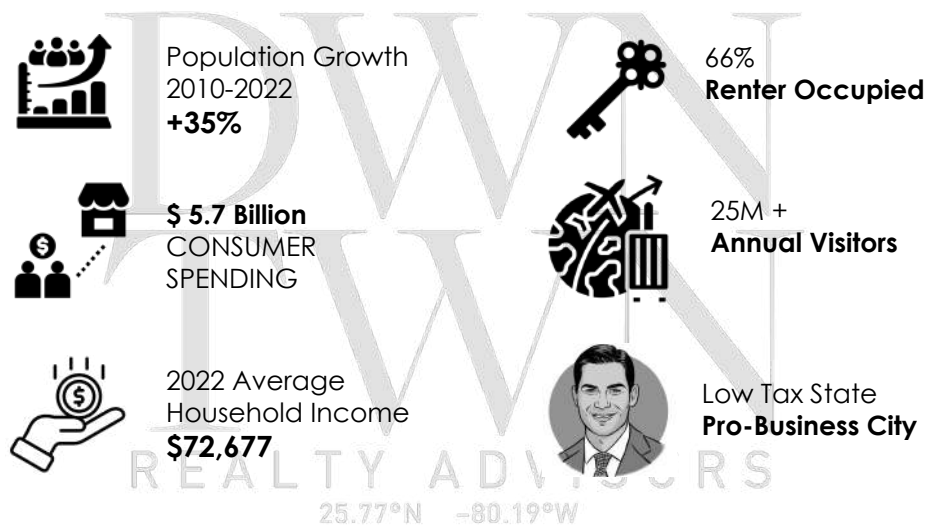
DWN
TWN

Population Growth 2010-2022
**+35%**

66%
**Renter Occupied**

$ 5.7 Billion
CONSUMER SPENDING

25M +
**Annual Visitors**

2022 Average Household Income
**$72,677**

Low Tax State
**Pro-Business City**

REALTY ADVISORS
25.77°N -80.19°W